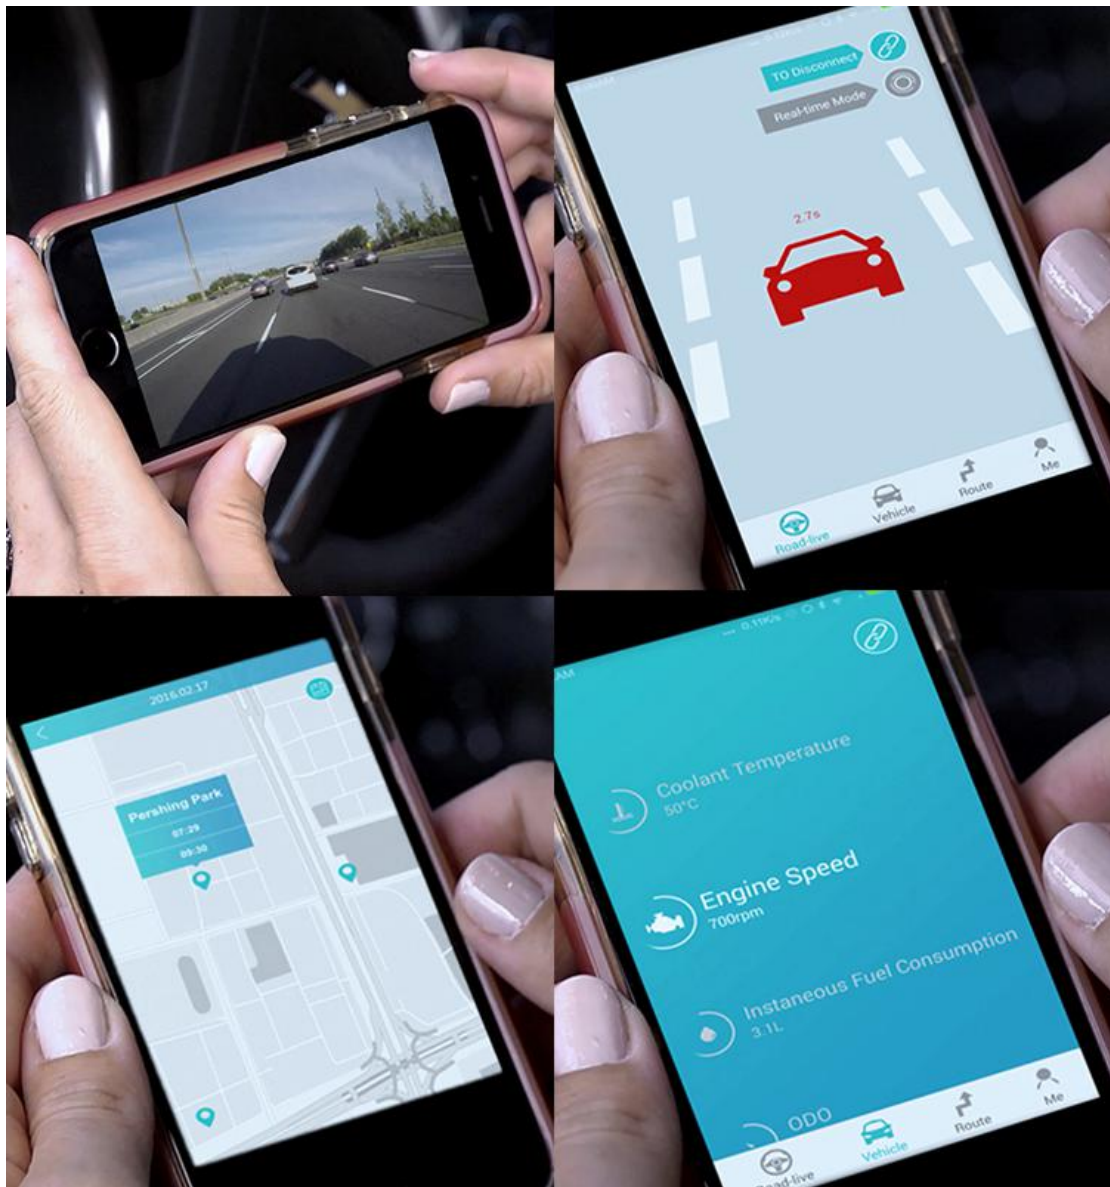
TO Disconnect

Real-time Mode

2.7s

Road-live

Vehicle

Route

Me

2016.02.17

Pershing Park

07:29

09:30

0.11K/s

AM

Coolant Temperature

50°C

Engine Speed

700rpm

Instaneous Fuel Consumption

3.1L

ODO

Road-live

Vehicle

Route

Me